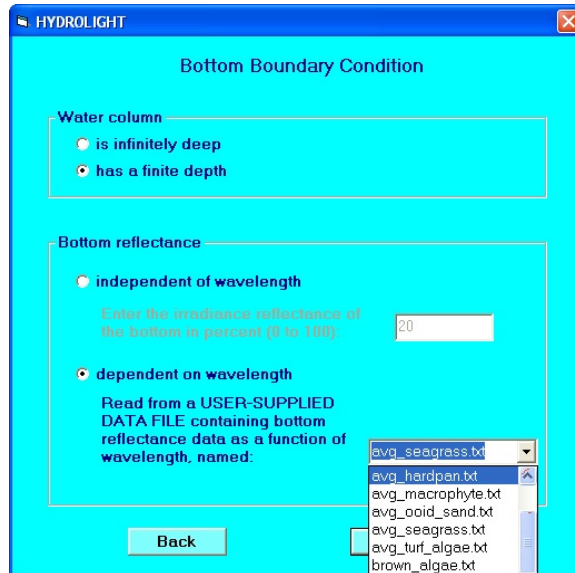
HYDROLIGHT

Bottom Boundary Condition

Water column

is infinitely deep

has a finite depth

Bottom reflectance

independent of wavelength

Enter the irradiance reflectance of the bottom in percent (0 to 100):

20

dependent on wavelength

Read from a USER-SUPPLIED DATA FILE containing bottom reflectance data as a function of wavelength, named:

avg_seagrass.txt

avg_hardpan.txt
avg_macrophyte.txt
avg_ooid_sand.txt
avg_seagrass.txt
avg_turf_algae.txt
brown_algae.txt

Back